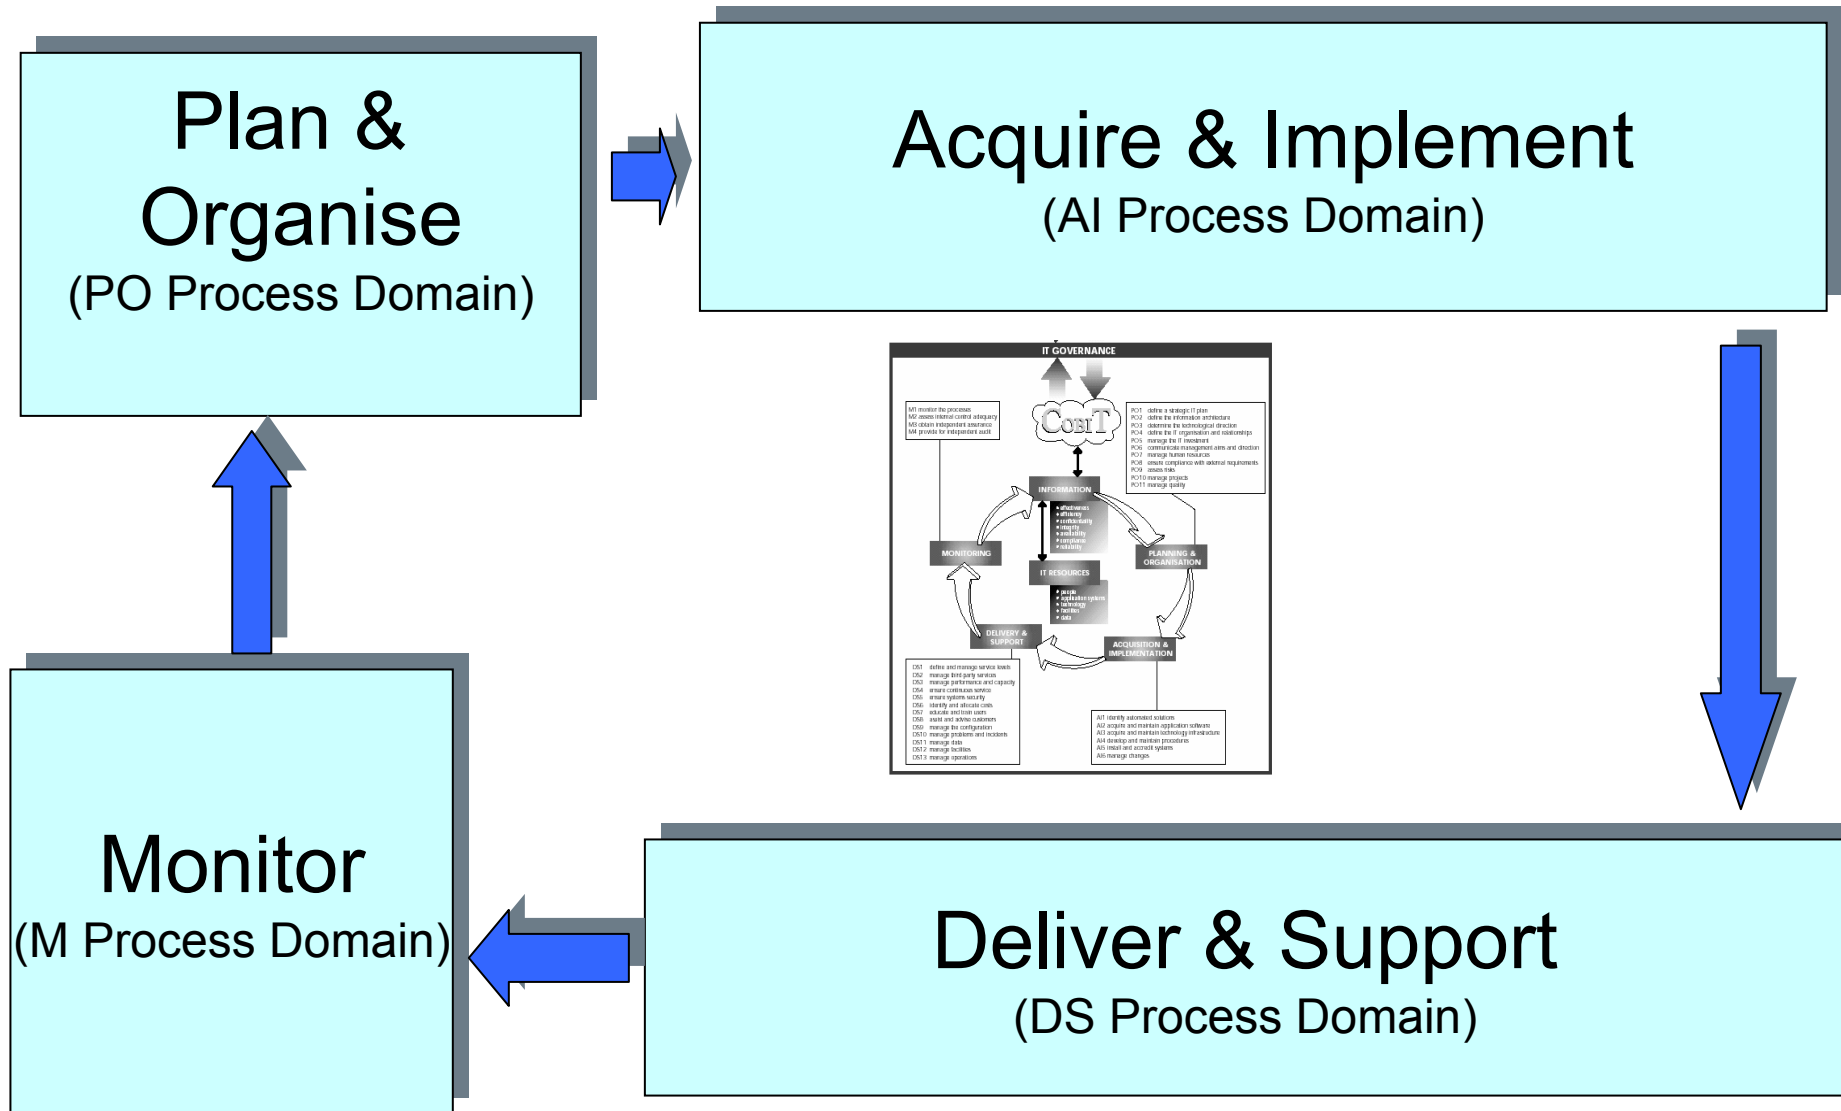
Plan & Organise
(PO Process Domain)

Acquire & Implement
(AI Process Domain)

IT GOVERNANCE

COBIT

M1 monitor the processes
M2 assess internal control adequacy
M3 obtain independent assurance
M4 provide for independent audit

PO1 define a strategic IT plan
PO2 define the information architecture
PO3 determine the technological direction
PO4 define the IT organisation and relationships
PO5 manage the IT investment
PO6 communicate management aims and direction
PO7 manage human resources
PO8 ensure compliance with external requirements
PO9 assess risks
PO10 manage projects
PO11 manage quality

INFORMATION
• effectiveness
• efficiency
• confidentiality
• integrity
• availability
• compliance
• reliability

MONITORING

PLANNING & ORGANISATION

IT RESOURCES
• people
• application systems
• technology
• facilities
• data

DELIVERY & SUPPORT

ACQUISITION & IMPLEMENTATION

DS1 define and manage service levels
DS2 manage third party services
DS3 manage performance and capacity
DS4 ensure continuous service
DS5 ensure systems security
DS6 identify and allocate costs
DS7 educate and train users
DS8 assist and advise customers
DS9 manage the configuration
DS10 manage problems and incidents
DS11 manage data
DS12 manage facilities
DS13 manage operations

AI1 identify automated solutions
AI2 acquire and maintain application software
AI3 acquire and maintain technology infrastructure
AI4 develop and maintain procedures
AI5 install and accredit systems
AI6 manage changes

Monitor
(M Process Domain)

Deliver & Support
(DS Process Domain)